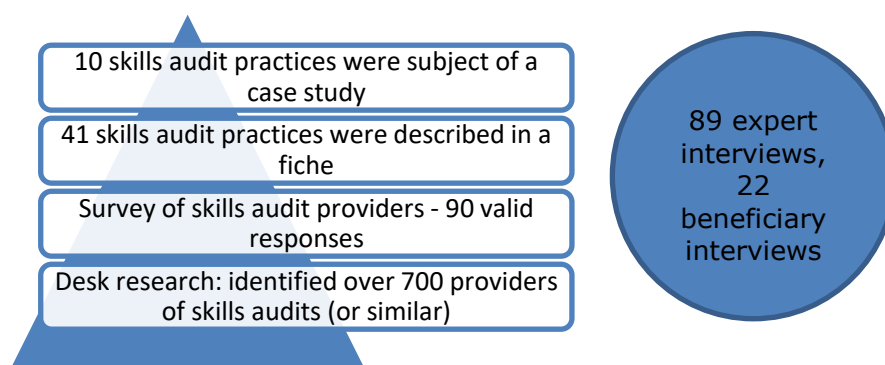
10 skills audit practices were subject of a case study

41 skills audit practices were described in a fiche

Survey of skills audit providers - 90 valid responses

Desk research: identified over 700 providers of skills audits (or similar)

89 expert interviews, 22 beneficiary interviews